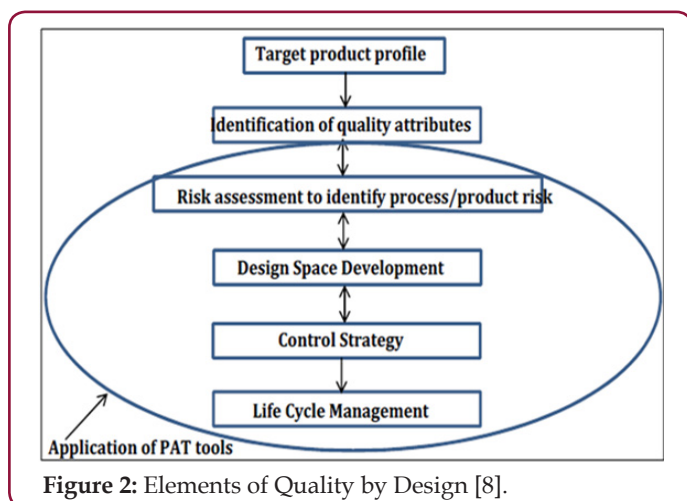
Target product profile

Identification of quality attributes

Risk assessment to identify process/product risk

Design Space Development

Control Strategy

Life Cycle Management

Application of PAT tools

**Figure 2:** Elements of Quality by Design [8].